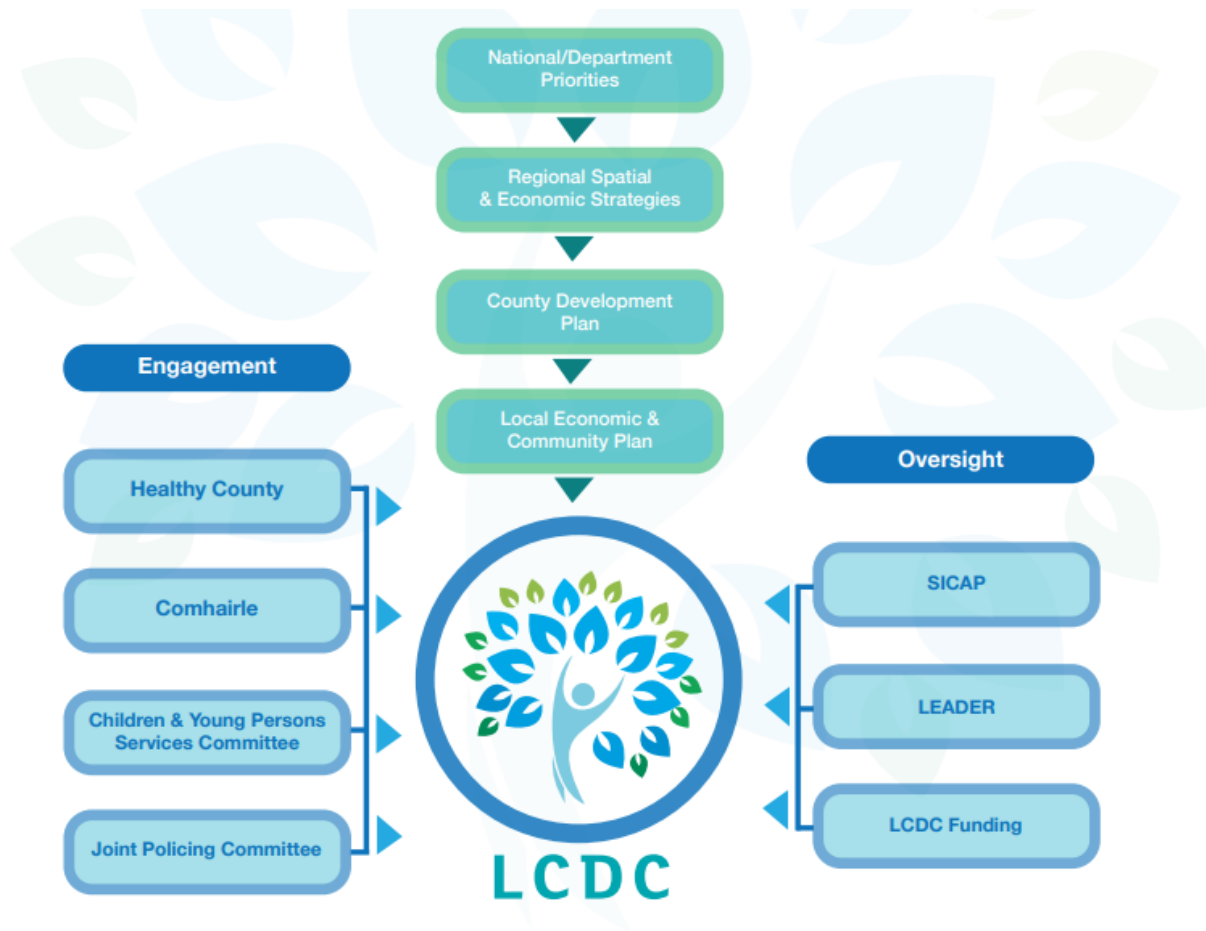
National/Department Priorities

Regional Spatial & Economic Strategies

County Development Plan

Local Economic & Community Plan

Engagement

Healthy County

Comhairle

Children & Young Persons Services Committee

Joint Policing Committee

LCDC

Oversight

SICAP

LEADER

LCDC Funding